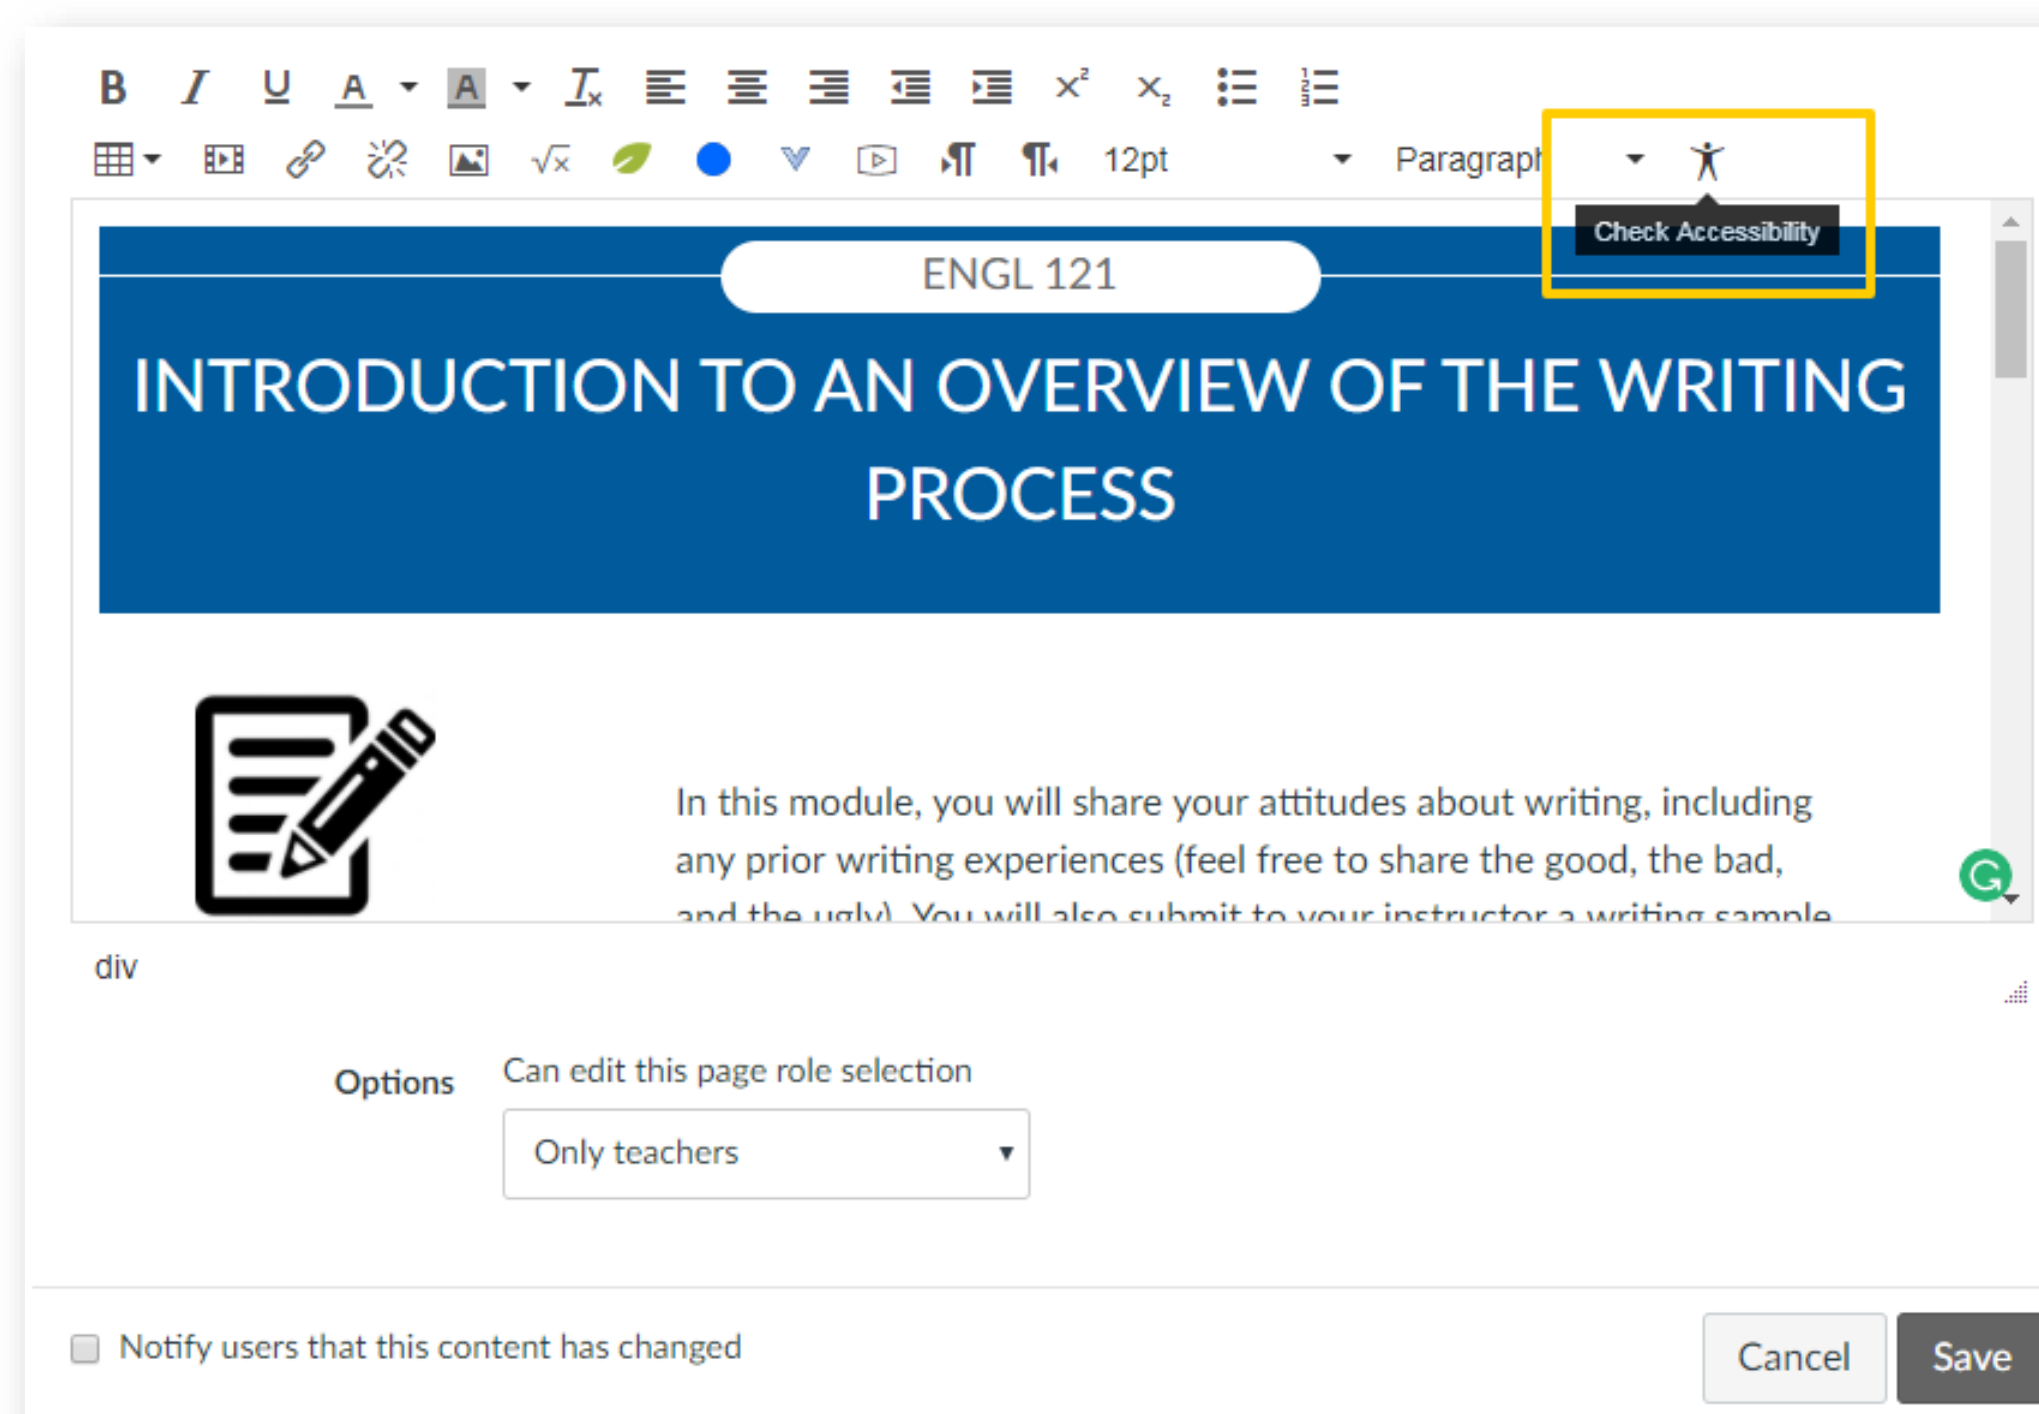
B I U A A $I_x$ $x^2$ $x_2$

12pt Paragraph

Check Accessibility

ENGL 121

INTRODUCTION TO AN OVERVIEW OF THE WRITING PROCESS

In this module, you will share your attitudes about writing, including any prior writing experiences (feel free to share the good, the bad, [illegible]

div

Options Can edit this page role selection

Only teachers

Notify users that this content has changed

Cancel Save